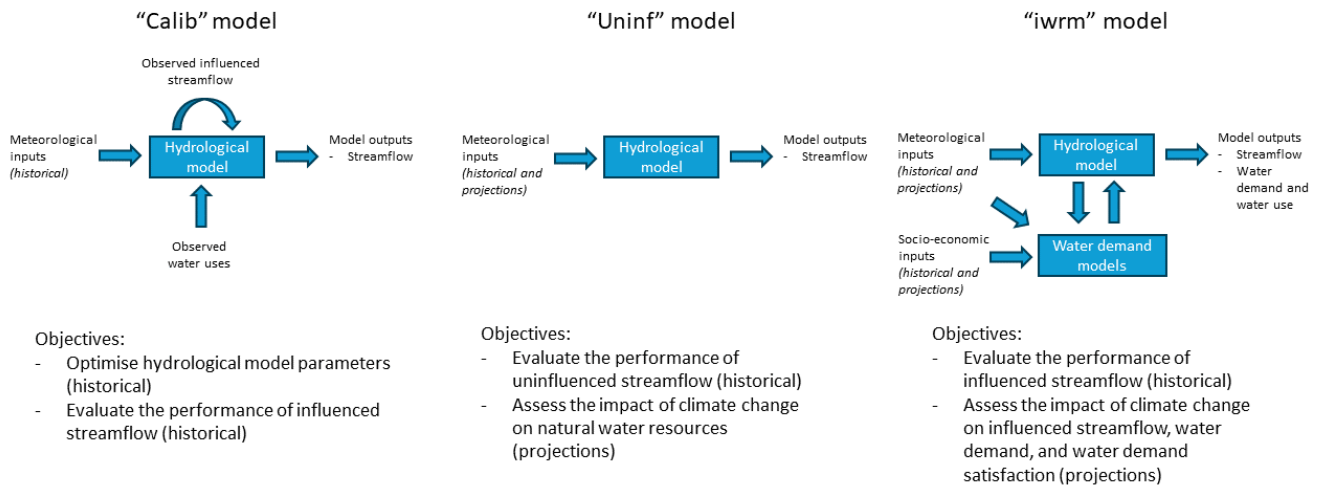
"Calib" model

Observed influenced streamflow

Meteorological inputs *(historical)*

Hydrological model

Model outputs
- Streamflow

Observed water uses

Objectives:
- Optimise hydrological model parameters (historical)
- Evaluate the performance of influenced streamflow (historical)

"Uninf" model

Meteorological inputs *(historical and projections)*

Hydrological model

Model outputs
- Streamflow

Objectives:
- Evaluate the performance of uninfluenced streamflow (historical)
- Assess the impact of climate change on natural water resources (projections)

"iwrm" model

Meteorological inputs *(historical and projections)*

Hydrological model

Model outputs
- Streamflow
- Water demand and water use

Socio-economic inputs *(historical and projections)*

Water demand models

Objectives:
- Evaluate the performance of influenced streamflow (historical)
- Assess the impact of climate change on influenced streamflow, water demand, and water demand satisfaction (projections)